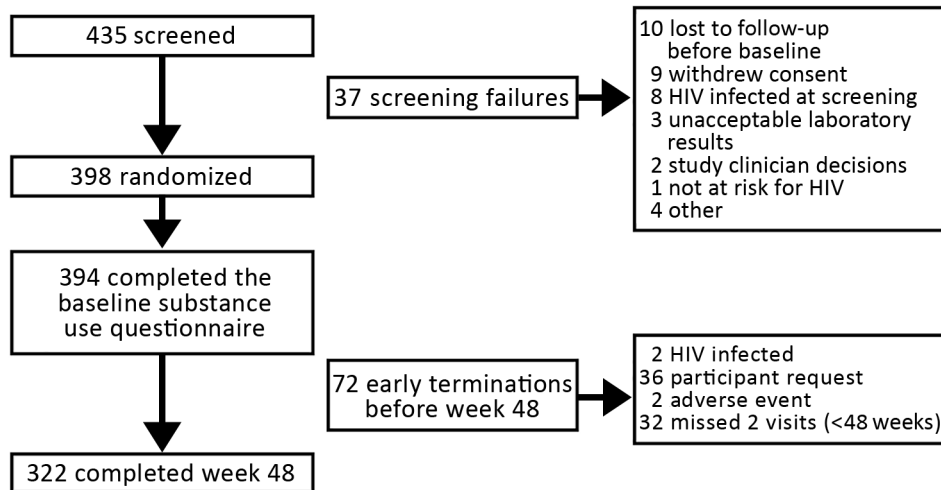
435 screened

37 screening failures

10 lost to follow-up before baseline
9 withdrew consent
8 HIV infected at screening
3 unacceptable laboratory results
2 study clinician decisions
1 not at risk for HIV
4 other

398 randomized

394 completed the baseline substance use questionnaire

72 early terminations before week 48

2 HIV infected
36 participant request
2 adverse event
32 missed 2 visits (<48 weeks)

322 completed week 48